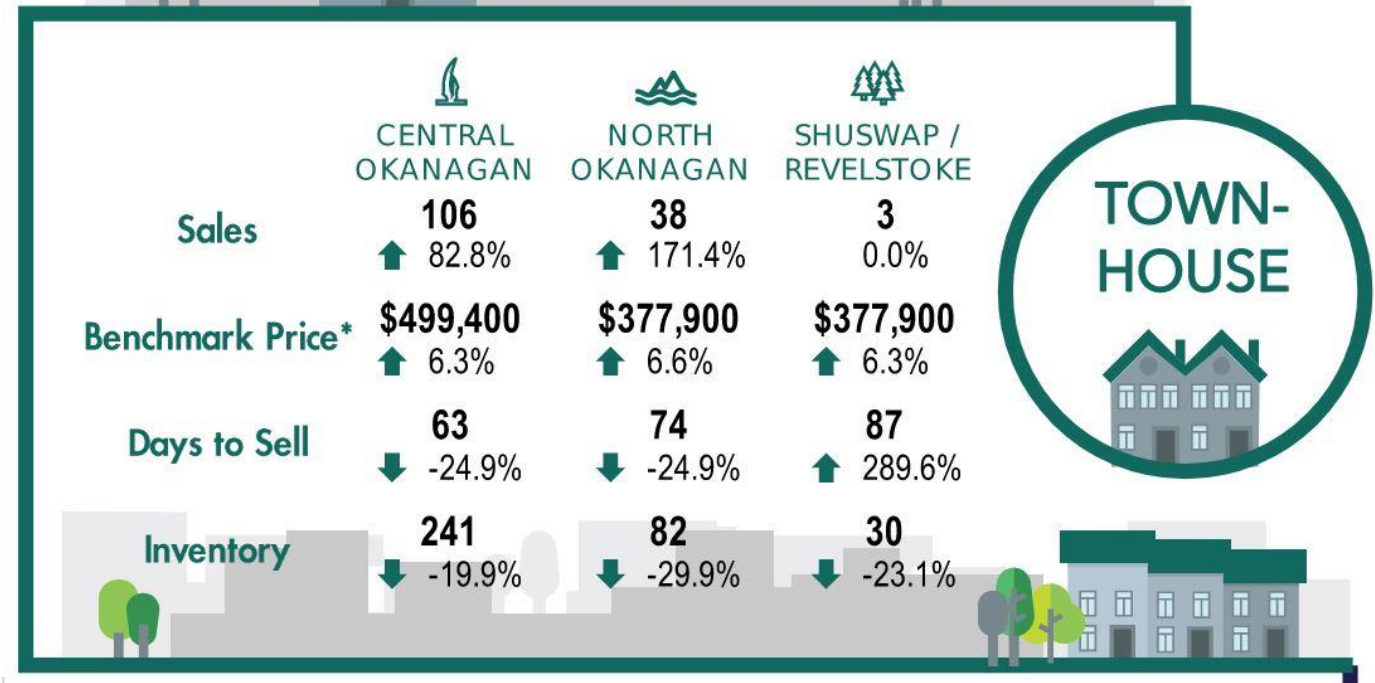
|  | CENTRAL OKANAGAN | NORTH OKANAGAN | SHUSWAP / REVELSTOKE |
|---|---|---|---|
| Sales | 106 ↑ 82.8% | 38 ↑ 171.4% | 3 0.0% |
| Benchmark Price* | \$499,400 ↑ 6.3% | \$377,900 ↑ 6.6% | \$377,900 ↑ 6.3% |
| Days to Sell | 63 ↓ -24.9% | 74 ↓ -24.9% | 87 ↑ 289.6% |
| Inventory | 241 ↓ -19.9% | 82 ↓ -29.9% | 30 ↓ -23.1% |

TOWN-HOUSE